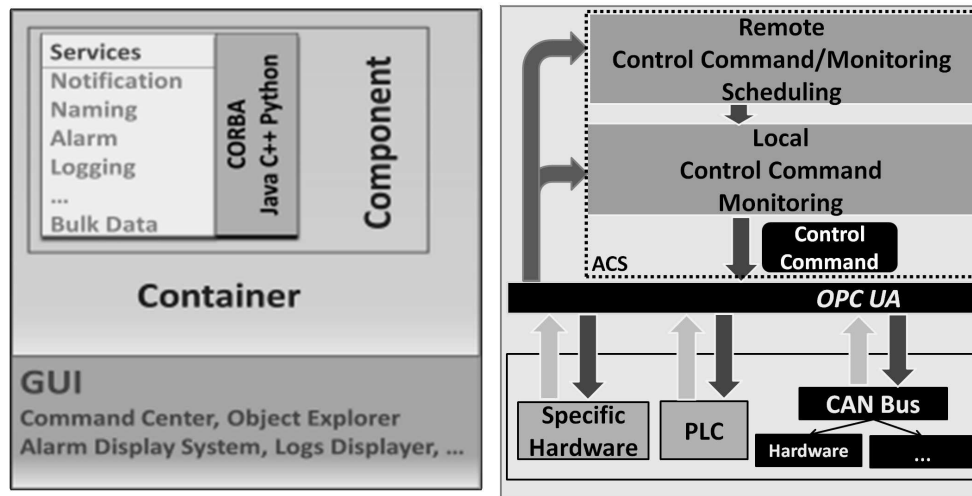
Services
Notification
Naming
Alarm
Logging
...
Bulk Data

CORBA
Java C++ Python

Component

Container

GUI
Command Center, Object Explorer
Alarm Display System, Logs Displayer, ...

Remote
Control Command/Monitoring
Scheduling

Local
Control Command
Monitoring

Control
Command

ACS

OPC UA

Specific
Hardware

PLC

CAN Bus

Hardware

...